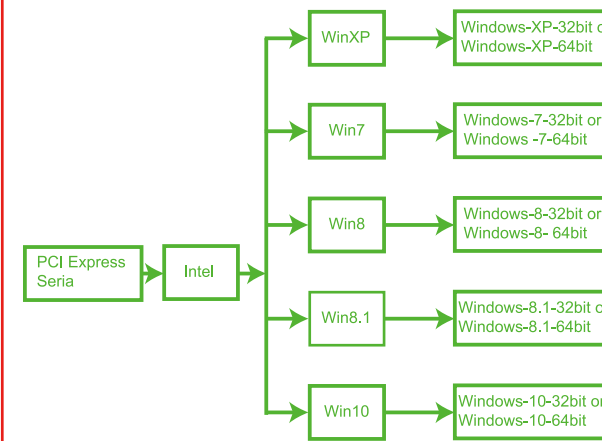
PCI Express Seria

Intel

WinXP

Windows-XP-32bit o
Windows-XP-64bit

Win7

Windows-7-32bit or
Windows -7-64bit

Win8

Windows-8-32bit or
Windows-8- 64bit

Win8.1

Windows-8.1-32bit o
Windows-8.1-64bit

Win10

Windows-10-32bit or
Windows-10-64bit